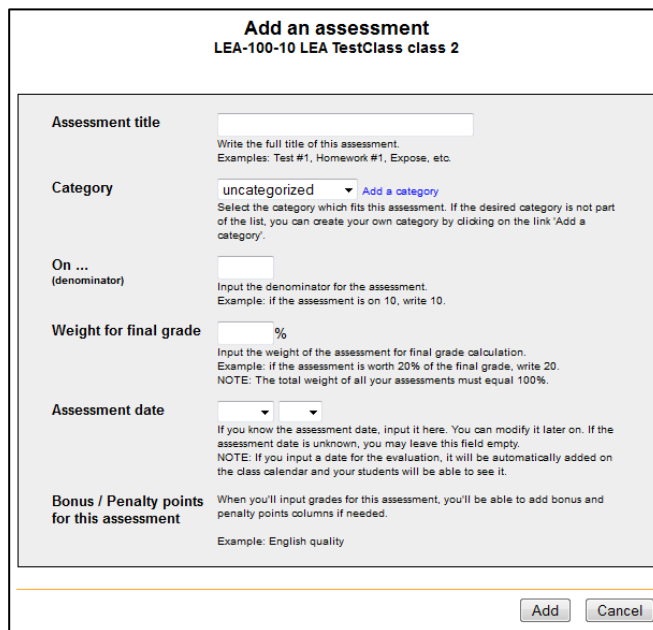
Add an assessment
LEA-100-10 LEA TestClass class 2

Assessment title
Write the full title of this assessment.
Examples: Test #1, Homework #1, Expose, etc.

Category
uncategorized
Add a category
Select the category which fits this assessment. If the desired category is not part of the list, you can create your own category by clicking on the link 'Add a category'.

On ...
(denominator)
Input the denominator for the assessment.
Example: if the assessment is on 10, write 10.

Weight for final grade
%
Input the weight of the assessment for final grade calculation.
Example: if the assessment is worth 20% of the final grade, write 20.
NOTE: The total weight of all your assessments must equal 100%.

Assessment date
If you know the assessment date, input it here. You can modify it later on. If the assessment date is unknown, you may leave this field empty.
NOTE: If you input a date for the evaluation, it will be automatically added on the class calendar and your students will be able to see it.

Bonus / Penalty points for this assessment
When you'll input grades for this assessment, you'll be able to add bonus and penalty points columns if needed.

Example: English quality

Add
Cancel